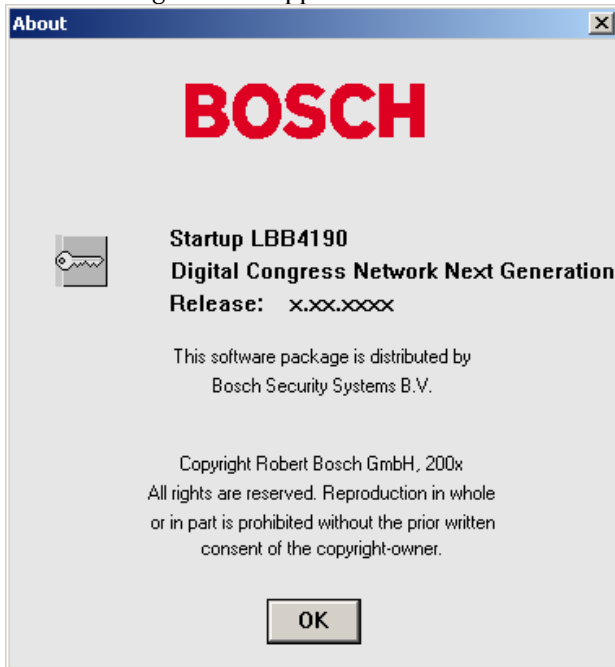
About

BOSCH

Startup LBB4190
Digital Congress Network Next Generation
Release: x.xx.xxxx

This software package is distributed by Bosch Security Systems B.V.

Copyright Robert Bosch GmbH, 200x All rights are reserved. Reproduction in whole or in part is prohibited without the prior written consent of the copyright-owner.

OK